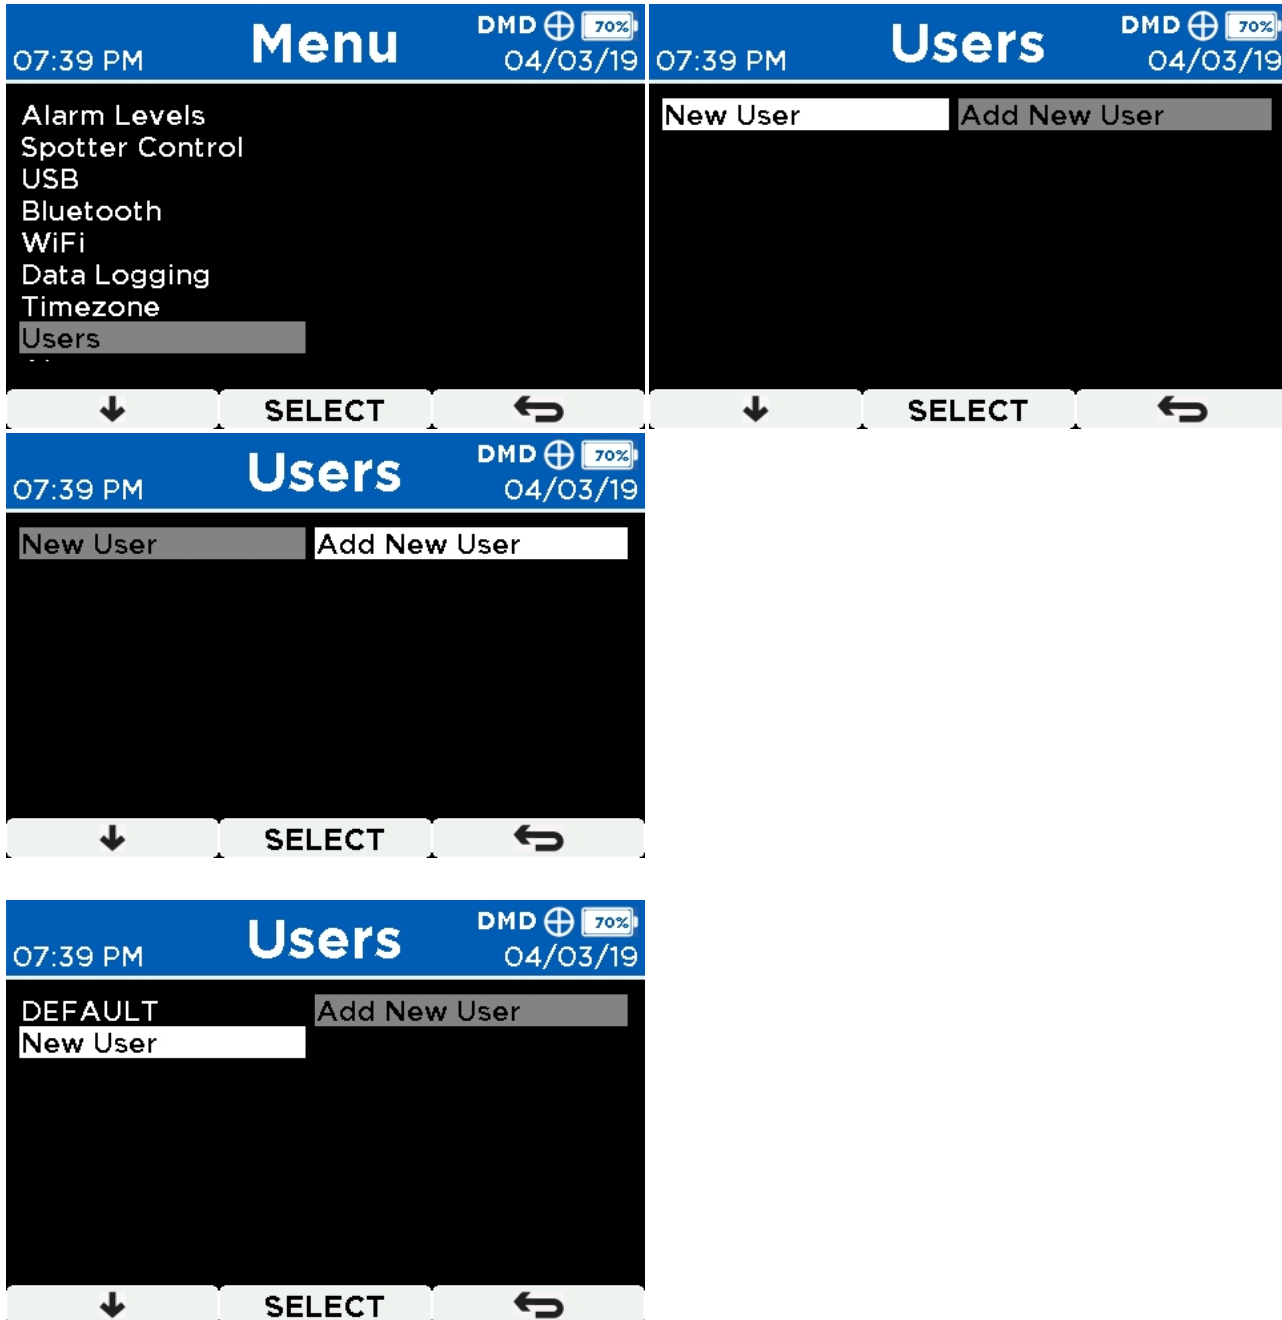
07:39 PM Menu DMD 70% 04/03/19

Alarm Levels
Spotter Control
USB
Bluetooth
WiFi
Data Logging
Timezone
Users

↓ SELECT ↩

07:39 PM Users DMD 70% 04/03/19

New User
Add New User

↓ SELECT ↩

07:39 PM Users DMD 70% 04/03/19

New User
Add New User

↓ SELECT ↩

07:39 PM Users DMD 70% 04/03/19

DEFAULT
New User
Add New User

↓ SELECT ↩